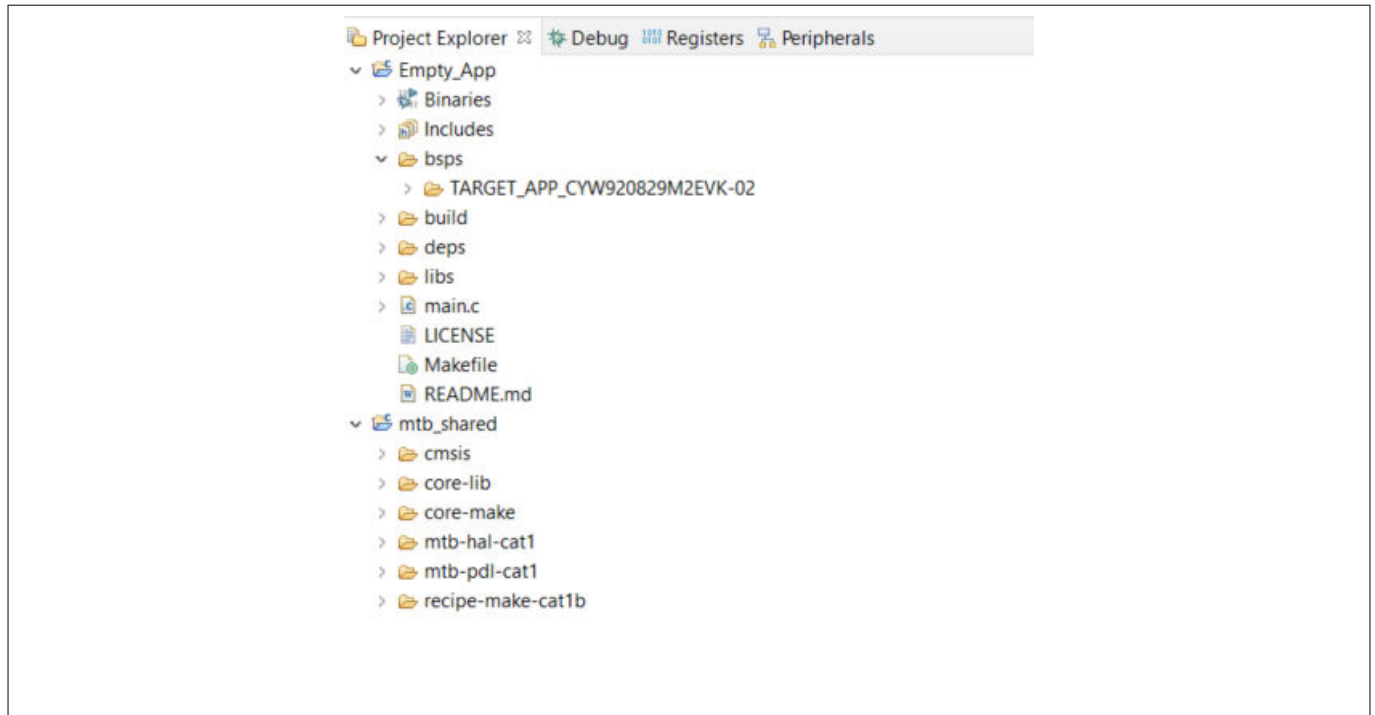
Project Explorer ☒ Debug Registers Peripherals

Empty_App
Binaries
Includes
bsps
TARGET_APP_CYW920829M2EVK-02
build
deps
libs
main.c
LICENSE
Makefile
README.md
mtb_shared
cmsis
core-lib
core-make
mtb-hal-cat1
mtb-pdl-cat1
recipe-make-cat1b